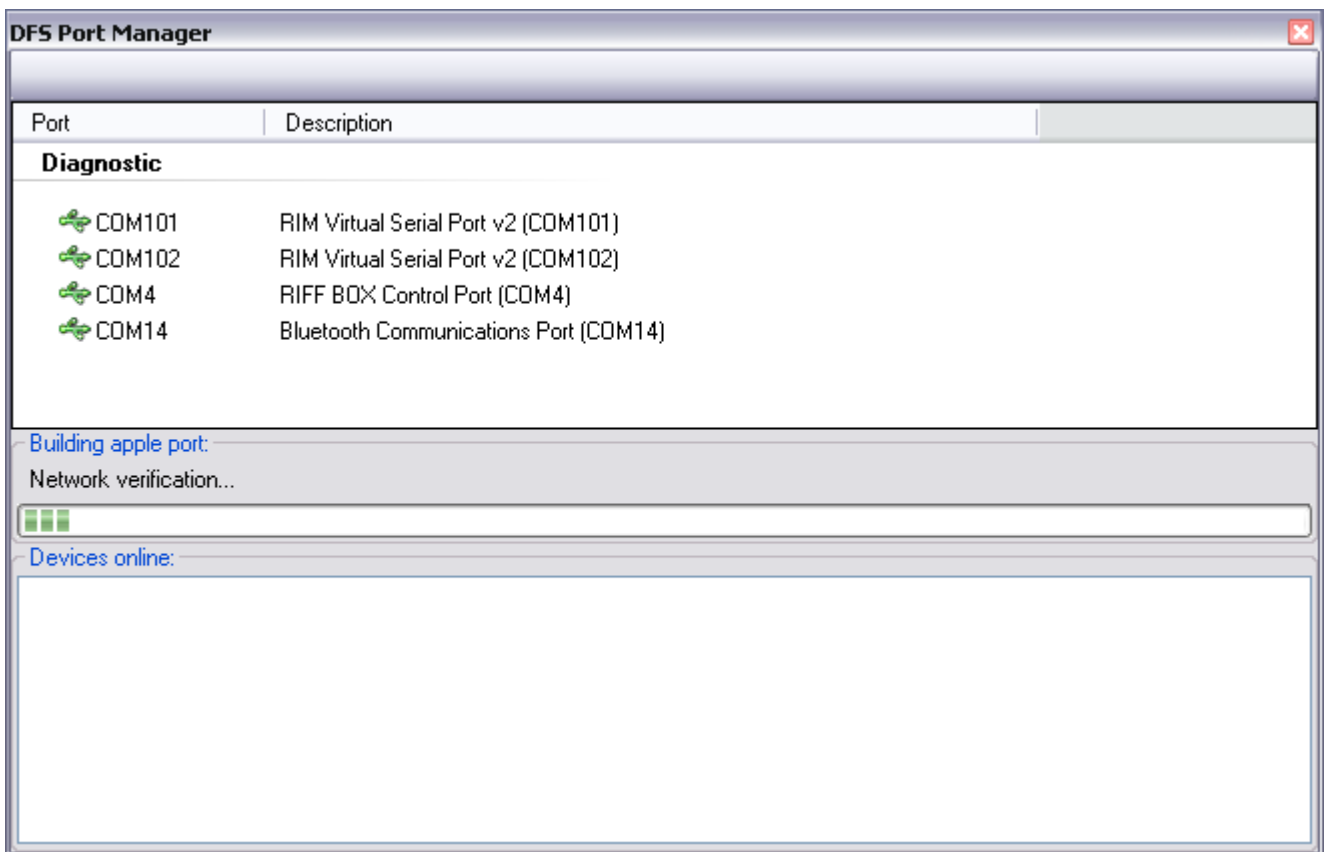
DFS Port Manager

| Port | Description |
|---|---|
| **Diagnostic** | |
| COM101 | RIM Virtual Serial Port v2 (COM101) |
| COM102 | RIM Virtual Serial Port v2 (COM102) |
| COM4 | RIFF BOX Control Port (COM4) |
| COM14 | Bluetooth Communications Port (COM14) |

Building apple port:

Network verification...

Devices online: